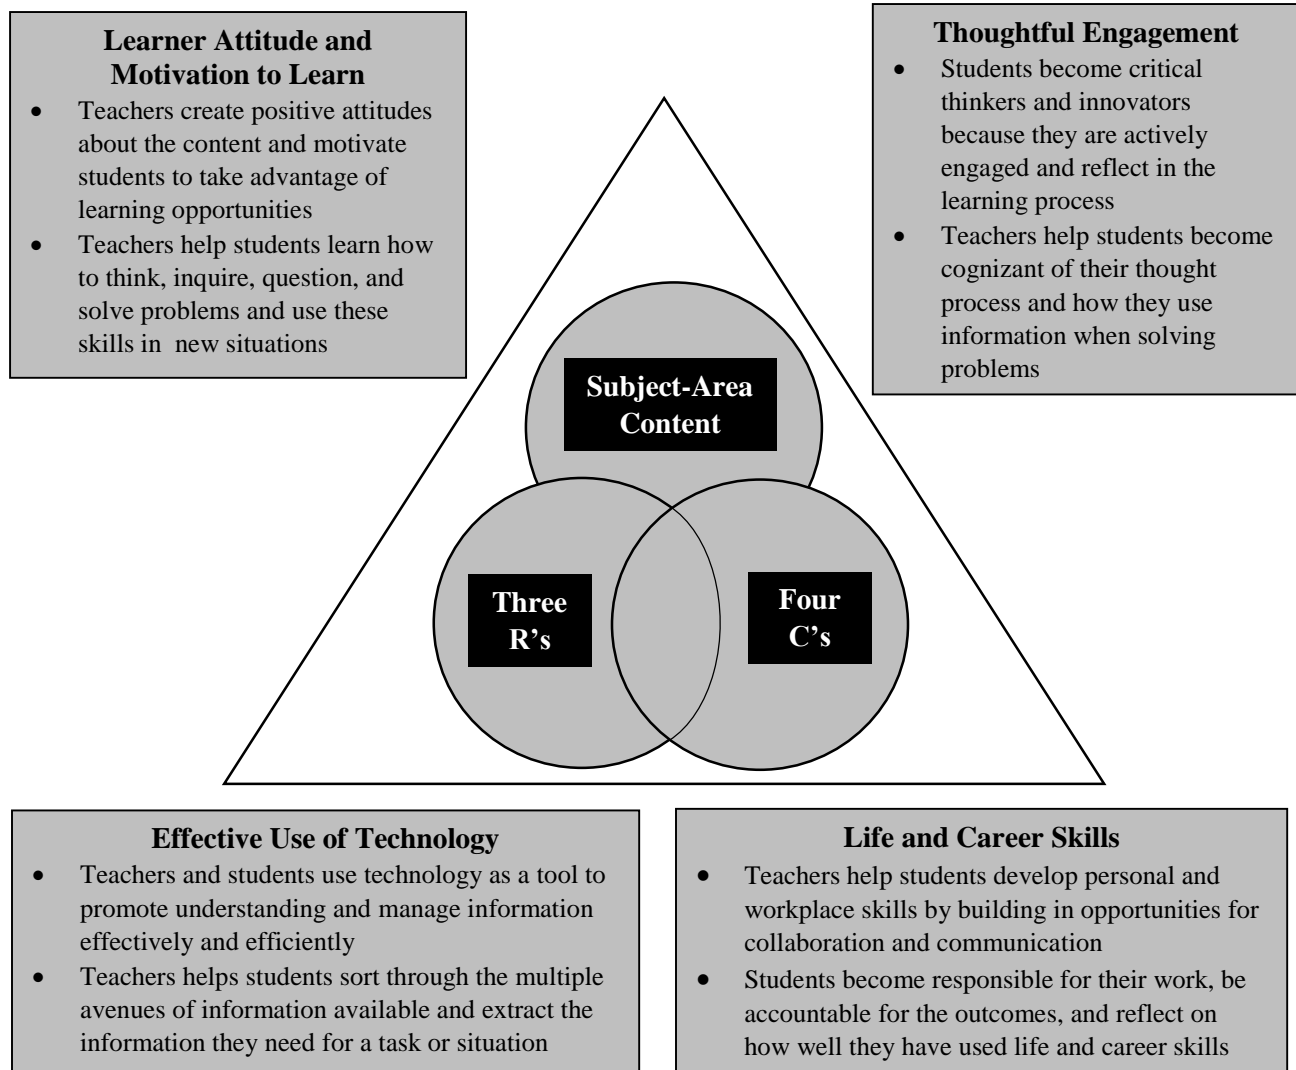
**Learner Attitude and Motivation to Learn**

- Teachers create positive attitudes about the content and motivate students to take advantage of learning opportunities
- Teachers help students learn how to think, inquire, question, and solve problems and use these skills in new situations

**Thoughtful Engagement**

- Students become critical thinkers and innovators because they are actively engaged and reflect in the learning process
- Teachers help students become cognizant of their thought process and how they use information when solving problems

Subject-Area Content

Three R's

Four C's

**Effective Use of Technology**

- Teachers and students use technology as a tool to promote understanding and manage information effectively and efficiently
- Teachers helps students sort through the multiple avenues of information available and extract the information they need for a task or situation

**Life and Career Skills**

- Teachers help students develop personal and workplace skills by building in opportunities for collaboration and communication
- Students become responsible for their work, be accountable for the outcomes, and reflect on how well they have used life and career skills